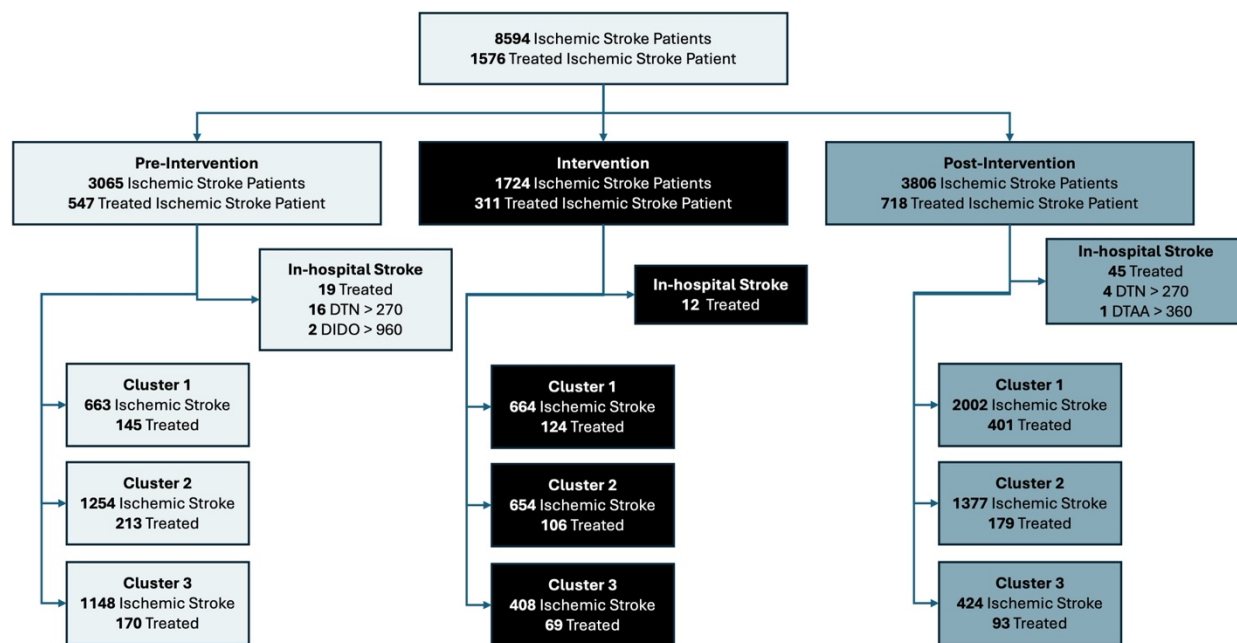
**8594** Ischemic Stroke Patients
**1576** Treated Ischemic Stroke Patient

**Pre-Intervention**
**3065** Ischemic Stroke Patients
**547** Treated Ischemic Stroke Patient

**In-hospital Stroke**
**19** Treated
**16** DTN > 270
**2** DIDO > 960

**Cluster 1**
**663** Ischemic Stroke
**145** Treated

**Cluster 2**
**1254** Ischemic Stroke
**213** Treated

**Cluster 3**
**1148** Ischemic Stroke
**170** Treated

**Intervention**
**1724** Ischemic Stroke Patients
**311** Treated Ischemic Stroke Patient

**In-hospital Stroke**
**12** Treated

**Cluster 1**
**664** Ischemic Stroke
**124** Treated

**Cluster 2**
**654** Ischemic Stroke
**106** Treated

**Cluster 3**
**408** Ischemic Stroke
**69** Treated

**Post-Intervention**
**3806** Ischemic Stroke Patients
**718** Treated Ischemic Stroke Patient

**In-hospital Stroke**
**45** Treated
**4** DTN > 270
**1** DTAA > 360

**Cluster 1**
**2002** Ischemic Stroke
**401** Treated

**Cluster 2**
**1377** Ischemic Stroke
**179** Treated

**Cluster 3**
**424** Ischemic Stroke
**93** Treated